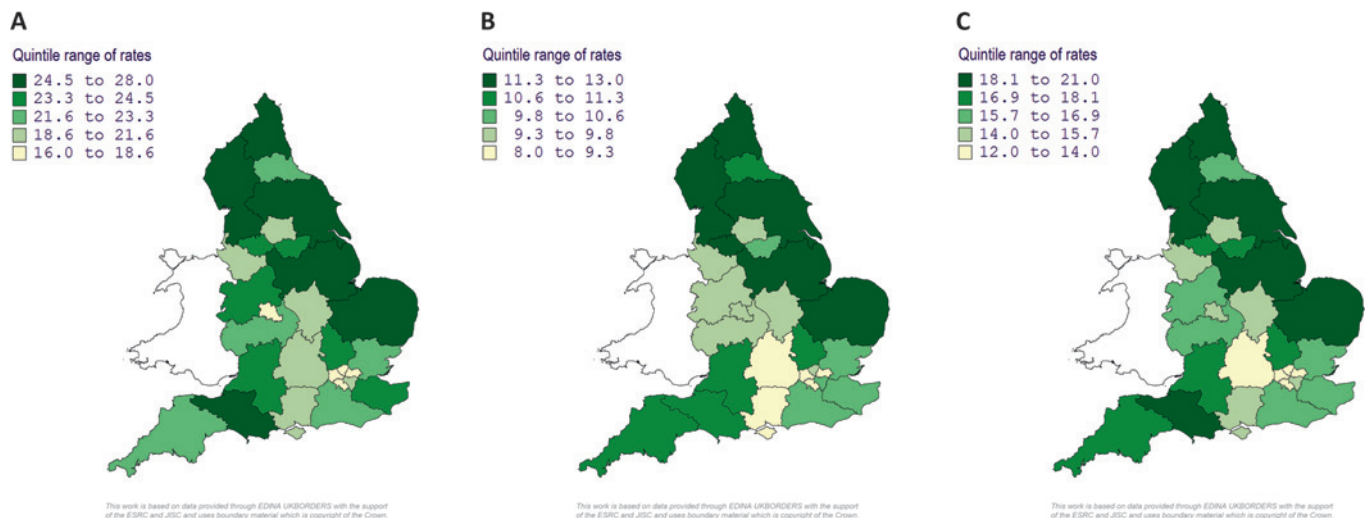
A

Quintile range of rates

24.5 to 28.0
23.3 to 24.5
21.6 to 23.3
18.6 to 21.6
16.0 to 18.6

This work is based on data provided through EDINA UKBORDERS with the support of the ESRC and JISC and uses boundary material which is copyright of the Crown.

B

Quintile range of rates

11.3 to 13.0
10.6 to 11.3
9.8 to 10.6
9.3 to 9.8
8.0 to 9.3

This work is based on data provided through EDINA UKBORDERS with the support of the ESRC and JISC and uses boundary material which is copyright of the Crown.

C

Quintile range of rates

18.1 to 21.0
16.9 to 18.1
15.7 to 16.9
14.0 to 15.7
12.0 to 14.0

This work is based on data provided through EDINA UKBORDERS with the support of the ESRC and JISC and uses boundary material which is copyright of the Crown.